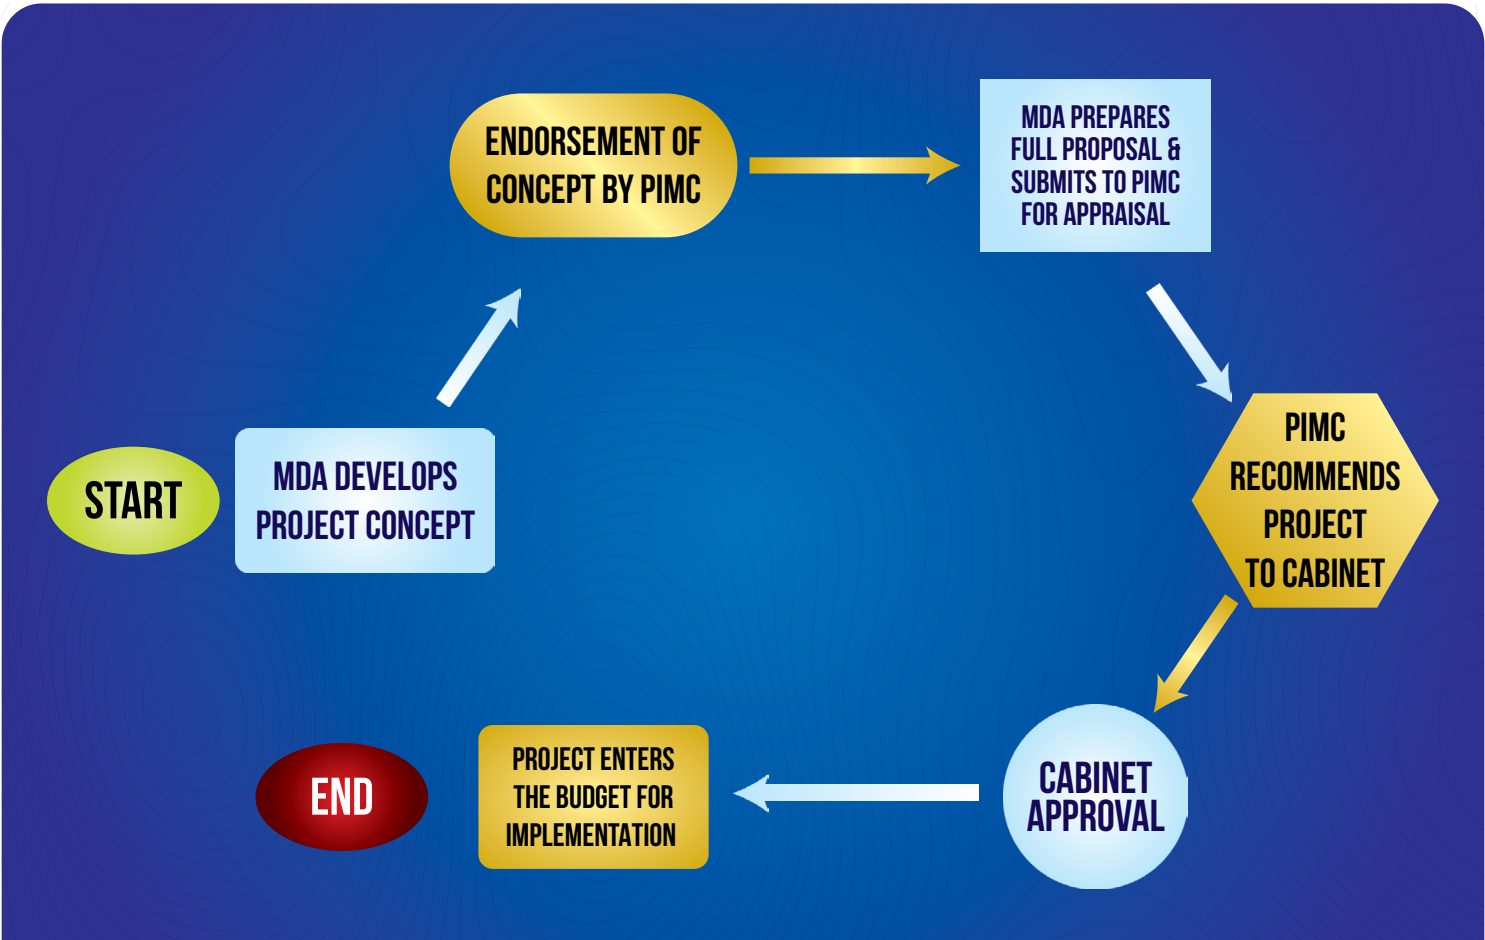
START

MDA DEVELOPS PROJECT CONCEPT

ENDORSEMENT OF CONCEPT BY PIMC

MDA PREPARES FULL PROPOSAL & SUBMITS TO PIMC FOR APPRAISAL

PIMC RECOMMENDS PROJECT TO CABINET

CABINET APPROVAL

PROJECT ENTERS THE BUDGET FOR IMPLEMENTATION

END